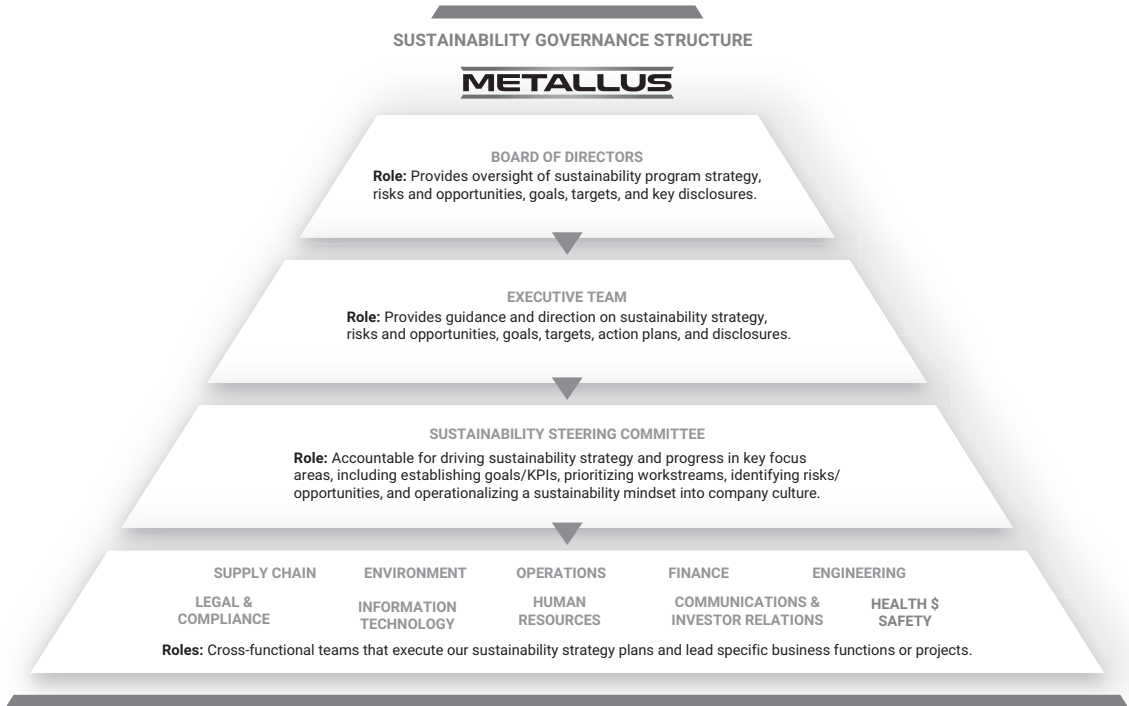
SUSTAINABILITY GOVERNANCE STRUCTURE

METALLUS

BOARD OF DIRECTORS
**Role:** Provides oversight of sustainability program strategy, risks and opportunities, goals, targets, and key disclosures.

EXECUTIVE TEAM
**Role:** Provides guidance and direction on sustainability strategy, risks and opportunities, goals, targets, action plans, and disclosures.

SUSTAINABILITY STEERING COMMITTEE
**Role:** Accountable for driving sustainability strategy and progress in key focus areas, including establishing goals/KPIs, prioritizing workstreams, identifying risks/opportunities, and operationalizing a sustainability mindset into company culture.

SUPPLY CHAIN
ENVIRONMENT
OPERATIONS
FINANCE
ENGINEERING
LEGAL & COMPLIANCE
INFORMATION TECHNOLOGY
HUMAN RESOURCES
COMMUNICATIONS & INVESTOR RELATIONS
HEALTH $ SAFETY

**Roles:** Cross-functional teams that execute our sustainability strategy plans and lead specific business functions or projects.